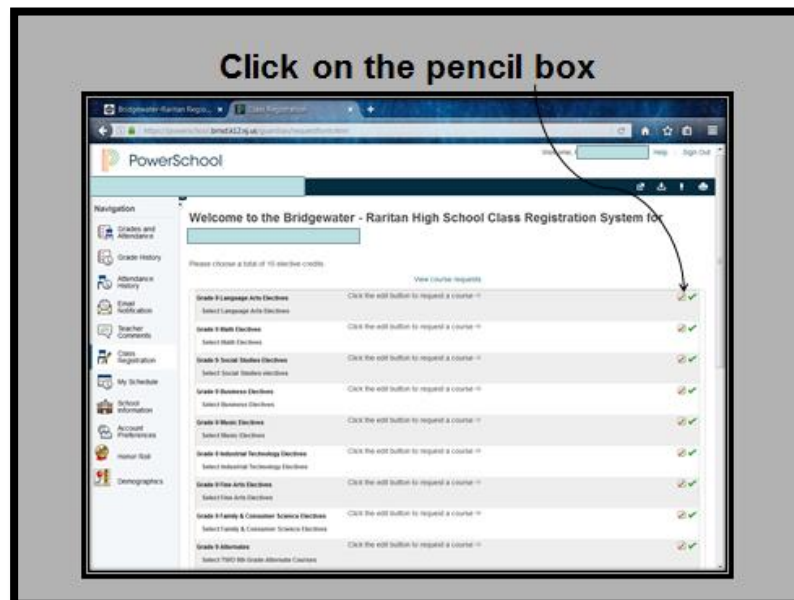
Click on the pencil box

Bridgewater-Raritan Regio... × Class Registration ×

https://powerschool.brrsd.k12.nj.us/guardian/requestfunction

PowerSchool

Welcome, Help | Sign Out

Navigation

Grades and Attendance

Grade History

Attendance History

Email Notification

Teacher Comments

Class Registration

My Schedule

School Information

Account Preferences

Honor Roll

Demographics

Welcome to the Bridgewater - Raritan High School Class Registration System for

Please choose a total of 10 elective credits.

View course requests

Grade 9 Language Arts Electives
Select Language Arts Electives
Click the edit button to request a course ⇒

Grade 9 Math Electives
Select Math Electives
Click the edit button to request a course ⇒

Grade 9 Social Studies Electives
Select Social Studies electives
Click the edit button to request a course ⇒

Grade 9 Business Electives
Select Business Electives
Click the edit button to request a course ⇒

Grade 9 Music Electives
Select Music Electives
Click the edit button to request a course ⇒

Grade 9 Industrial Technology Electives
Select Industrial Technology Electives
Click the edit button to request a course ⇒

Grade 9 Fine Arts Electives
Select Fine Arts Electives
Click the edit button to request a course ⇒

Grade 9 Family & Consumer Science Electives
Select Family & Consumer Science Electives
Click the edit button to request a course ⇒

Grade 9 Alternates
Select TWO 9th Grade Alternate Courses
Click the edit button to request a course ⇒